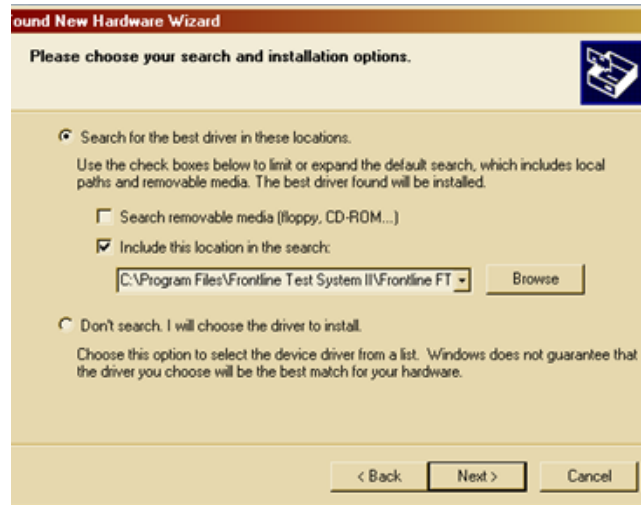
ound New Hardware Wizard

Please choose your search and installation options.

Search for the best driver in these locations.

Use the check boxes below to limit or expand the default search, which includes local paths and removable media. The best driver found will be installed.

Search removable media (floppy, CD-ROM...)

Include this location in the search:

C:\Program Files\Frontline Test System II\Frontline FT

Browse

Don't search. I will choose the driver to install.

Choose this option to select the device driver from a list. Windows does not guarantee that the driver you choose will be the best match for your hardware.

< Back

Next >

Cancel